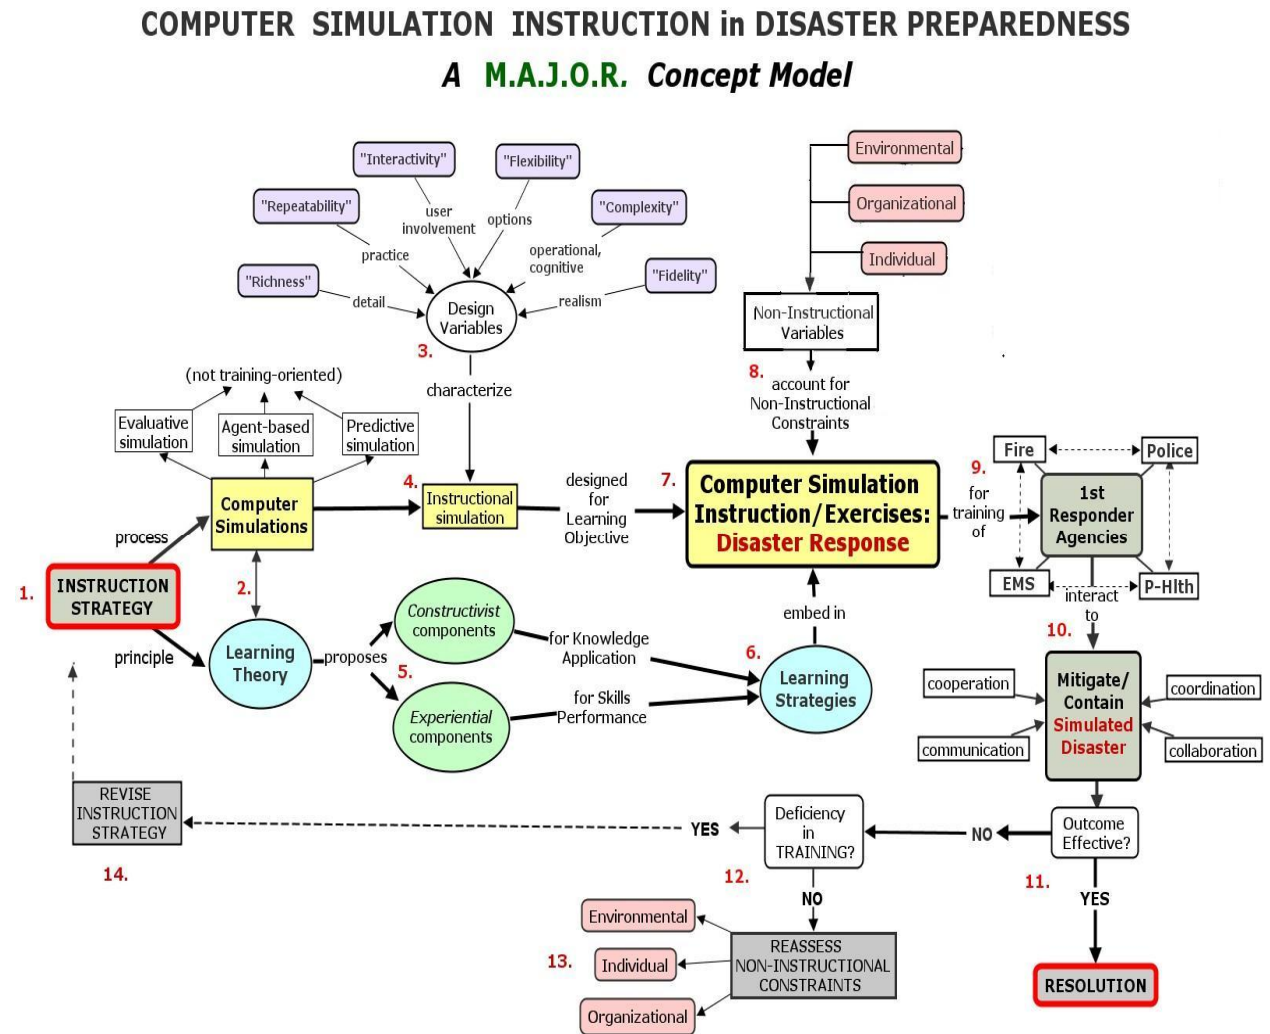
COMPUTER SIMULATION INSTRUCTION in DISASTER PREPAREDNESS

A M.A.J.O.R. Concept Model

"Interactivity"
"Flexibility"
"Repeatability"
"Complexity"
user involvement
options
practice
operational, cognitive
"Fidelity"
"Richness"
detail
realism
Design Variables
3.
characterize

Environmental
Organizational
Individual
Non-Instructional Variables
8.
account for Non-Instructional Constraints

(not training-oriented)
Evaluative simulation
Agent-based simulation
Predictive simulation

process
Computer Simulations
4.
Instructional simulation
designed for Learning Objective
7.
Computer Simulation Instruction/Exercises: Disaster Response

9.
for training of
Fire
Police
1st Responder Agencies
EMS
P-Hlth
interact to
10.

1.
INSTRUCTION STRATEGY
2.
principle
Learning Theory
proposes
5.
Constructivist components
for Knowledge Application
Experiential components
for Skills Performance
6.
Learning Strategies
embed in

cooperation
coordination
Mitigate/ Contain Simulated Disaster
communication
collaboration

REVISE INSTRUCTION STRATEGY
14.
YES
Deficiency in TRAINING?
12.
NO
NO
Outcome Effective?
11.
YES
RESOLUTION

Environmental
13.
Individual
REASSESS NON-INSTRUCTIONAL CONSTRAINTS
Organizational